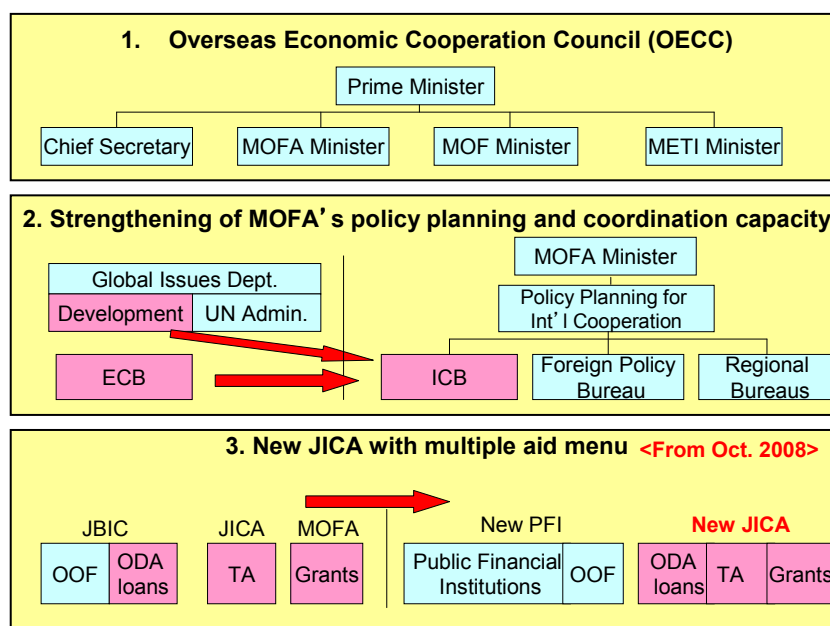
1. Overseas Economic Cooperation Council (OECC)

Prime Minister

Chief Secretary

MOFA Minister

MOF Minister

METI Minister

2. Strengthening of MOFA's policy planning and coordination capacity

Global Issues Dept.

Development

UN Admin.

ECB

MOFA Minister

Policy Planning for Int'l Cooperation

ICB

Foreign Policy Bureau

Regional Bureaus

3. New JICA with multiple aid menu <From Oct. 2008>

JBIC

OOF

ODA loans

JICA

TA

MOFA

Grants

New PFI

Public Financial Institutions

OOF

New JICA

ODA loans

TA

Grants